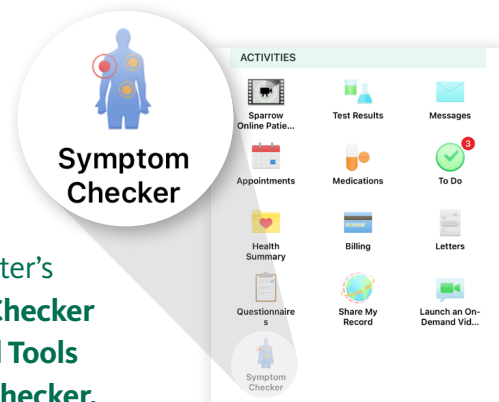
Symptom Checker

ter's
Checker
l Tools
hecker.

ACTIVITIES

Sparrow Online Patie...

Test Results

Messages

Appointments

Medications

3

To Do

Health Summary

Billing

Letters

Questionnaire s

Share My Record

Launch an On-Demand Vid...

Symptom Checker